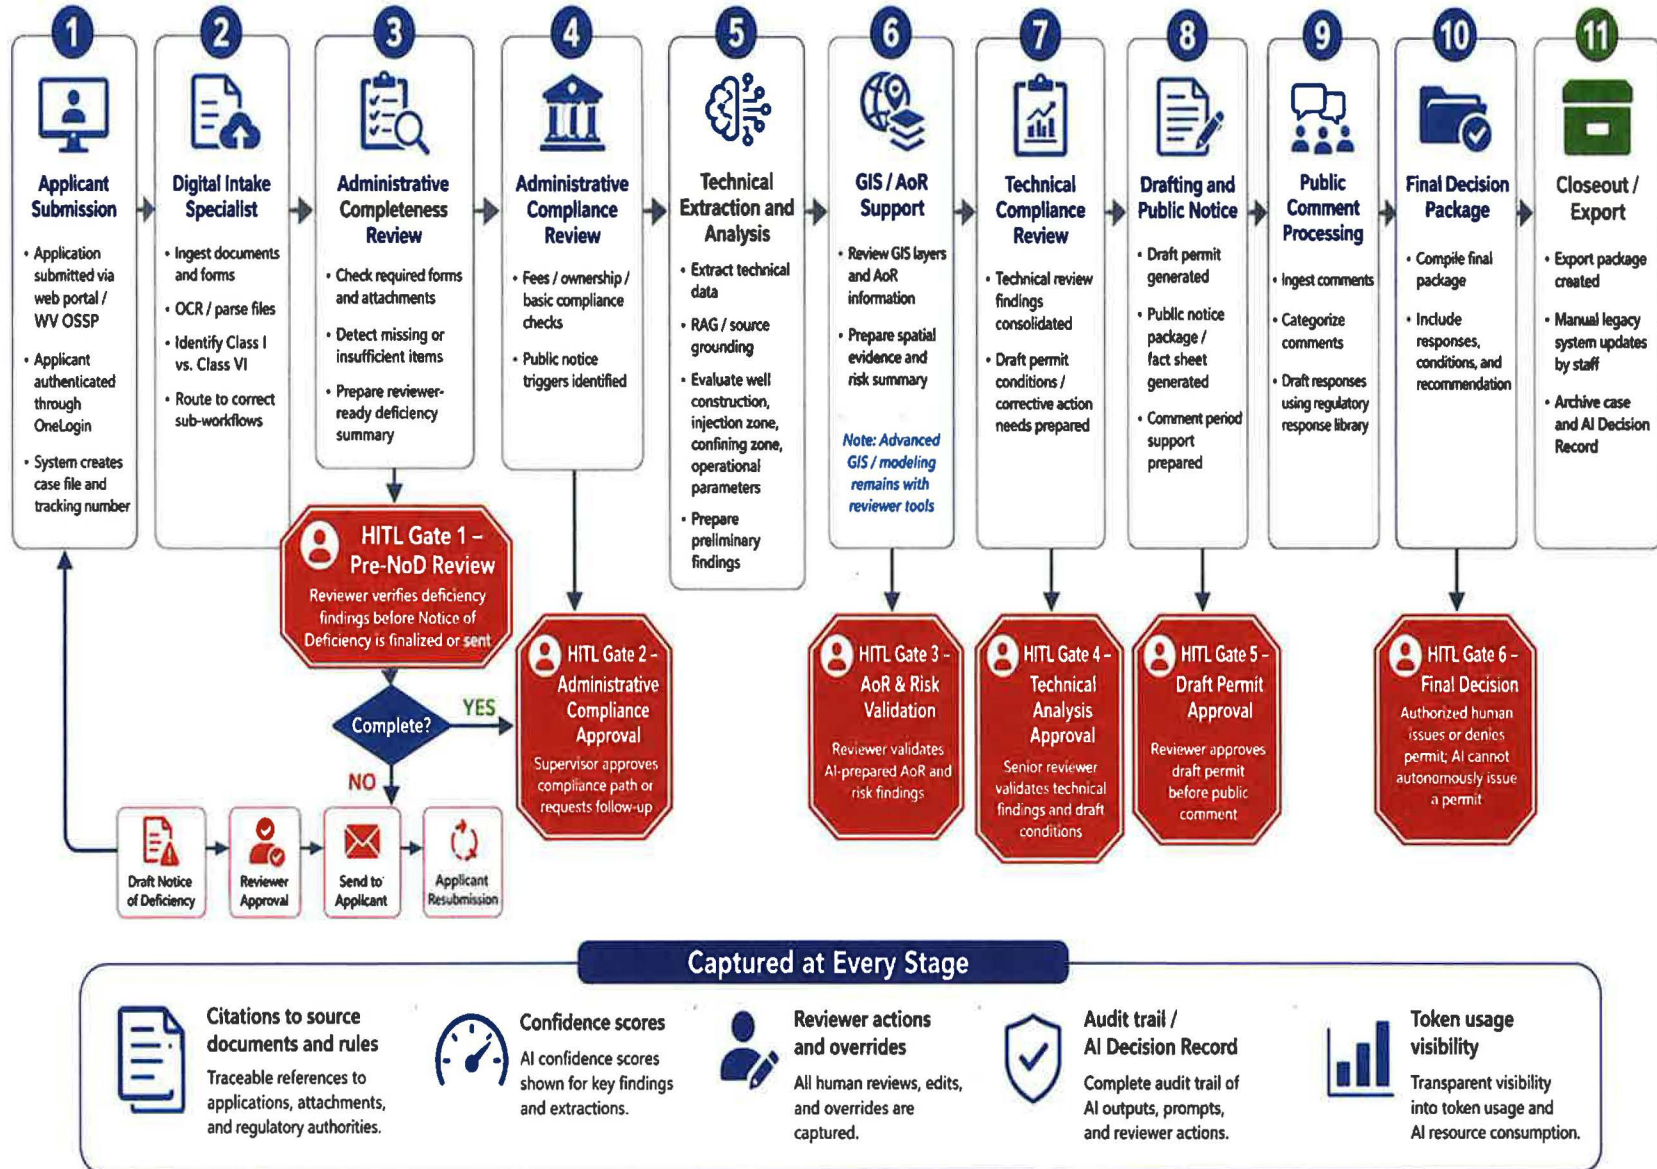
1
Applicant Submission
• Application submitted via web portal / WV OSSP
• Applicant authenticated through OneLogin
• System creates case file and tracking number

2
Digital Intake Specialist
• Ingest documents and forms
• OCR / parse files
• Identify Class I vs. Class VI
• Route to correct sub-workflows

3
Administrative Completeness Review
• Check required forms and attachments
• Detect missing or insufficient items
• Prepare reviewer-ready deficiency summary

4
Administrative Compliance Review
• Fees / ownership / basic compliance checks
• Public notice triggers identified

5
Technical Extraction and Analysis
• Extract technical data
• RAG / source grounding
• Evaluate well construction, injection zone, confining zone, operational parameters
• Prepare preliminary findings

6
GIS / AoR Support
• Review GIS layers and AoR information
• Prepare spatial evidence and risk summary
Note: Advanced GIS / modeling remains with reviewer tools

7
Technical Compliance Review
• Technical review findings consolidated
• Draft permit conditions / corrective action needs prepared

8
Drafting and Public Notice
• Draft permit generated
• Public notice package / fact sheet generated
• Comment period support prepared

9
Public Comment Processing
• Ingest comments
• Categorize comments
• Draft responses using regulatory response library

10
Final Decision Package
• Compile final package
• Include responses, conditions, and recommendation

11
Closeout / Export
• Export package created
• Manual legacy system updates by staff
• Archive case and AI Decision Record

HITL Gate 1 – Pre-NoD Review
Reviewer verifies deficiency findings before Notice of Deficiency is finalized or sent

Complete?
YES
NO

Draft Notice of Deficiency
Reviewer Approval
Send to Applicant
Applicant Resubmission

HITL Gate 2 – Administrative Compliance Approval
Supervisor approves compliance path or requests follow-up

HITL Gate 3 – AoR & Risk Validation
Reviewer validates AI-prepared AoR and risk findings

HITL Gate 4 – Technical Analysis Approval
Senior reviewer validates technical findings and draft conditions

HITL Gate 5 – Draft Permit Approval
Reviewer approves draft permit before public comment

HITL Gate 6 – Final Decision
Authorized human issues or denies permit; AI cannot autonomously issue a permit

Captured at Every Stage

Citations to source documents and rules
Traceable references to applications, attachments, and regulatory authorities.

Confidence scores
AI confidence scores shown for key findings and extractions.

Reviewer actions and overrides
All human reviews, edits, and overrides are captured.

Audit trail / AI Decision Record
Complete audit trail of AI outputs, prompts, and reviewer actions.

Token usage visibility
Transparent visibility into token usage and AI resource consumption.